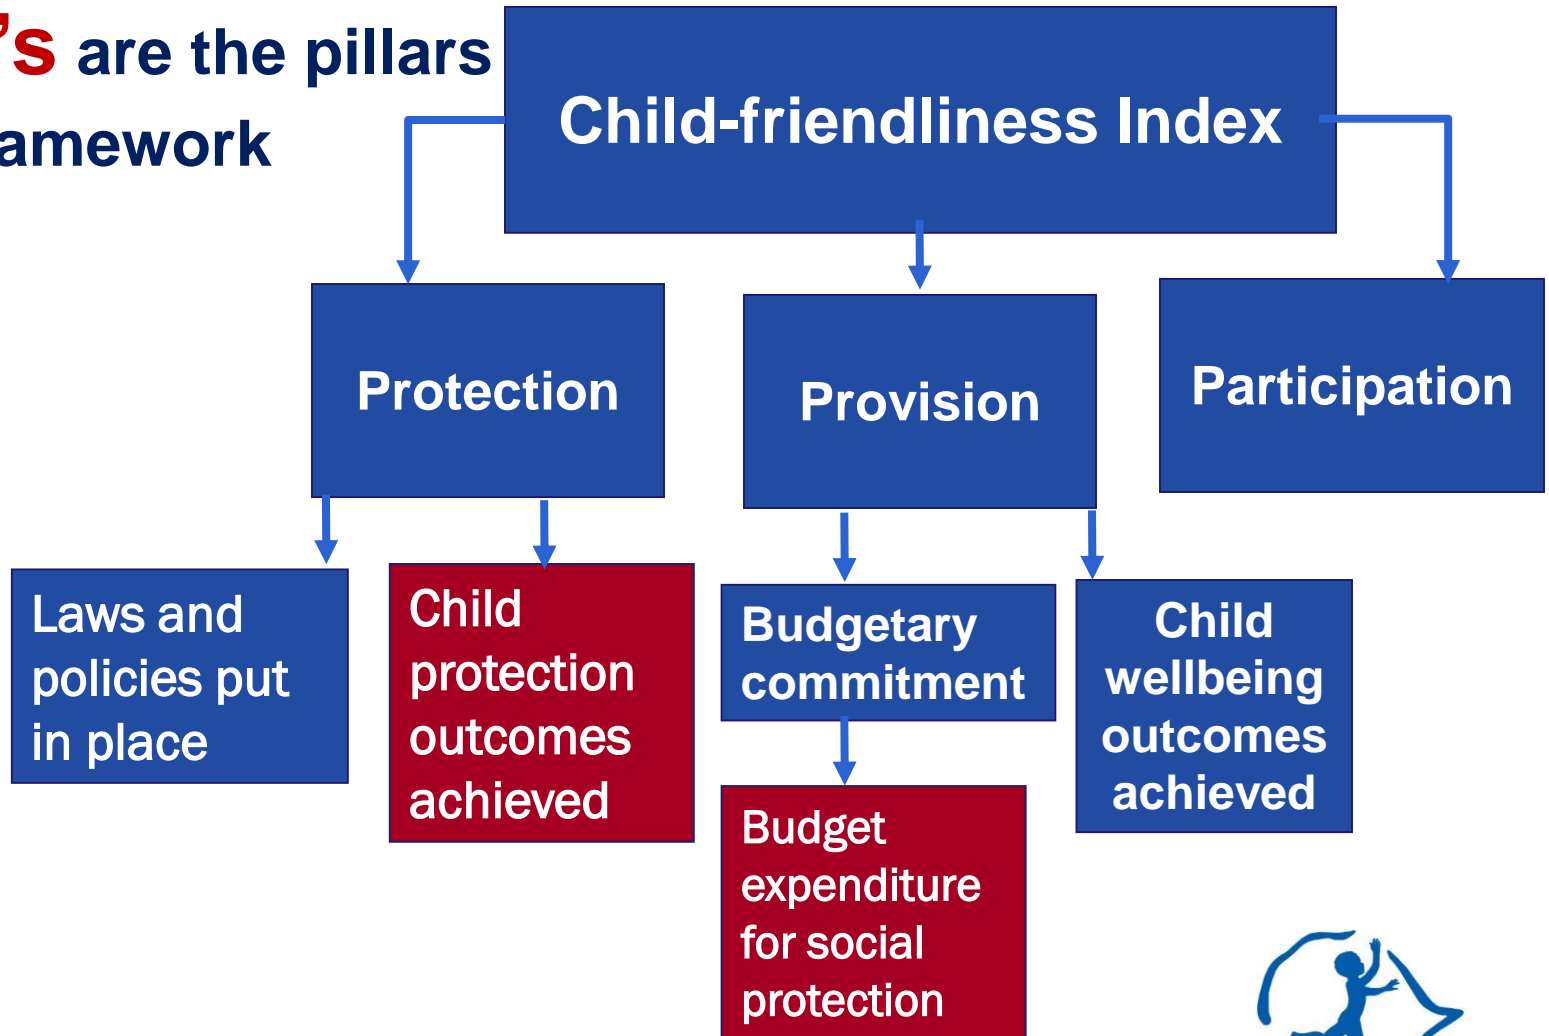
’s are the pillars
amework

Child-friendliness Index

Protection

Provision

Participation

Laws and policies put in place

Child protection outcomes achieved

Budgetary commitment

Child wellbeing outcomes achieved

Budget expenditure for social protection